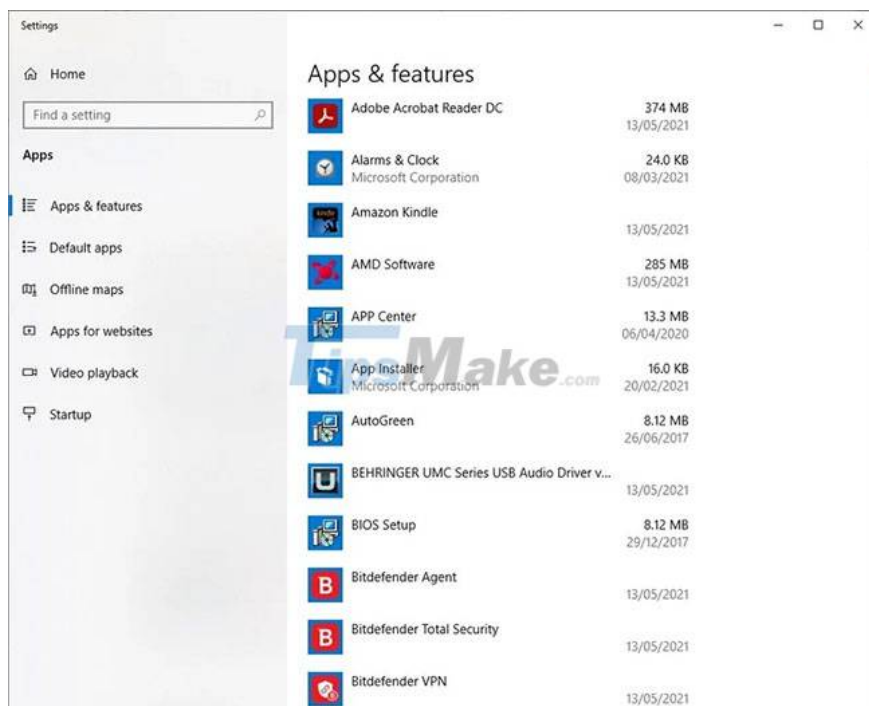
Settings

Home

Find a setting

Apps

Apps & features

Default apps

Offline maps

Apps for websites

Video playback

Startup

Apps & features

Adobe Acrobat Reader DC 374 MB 13/05/2021

Alarms & Clock 24.0 KB
Microsoft Corporation 08/03/2021

Amazon Kindle 13/05/2021

AMD Software 285 MB 13/05/2021

APP Center 13.3 MB 06/04/2020

App Installer 16.0 KB
Microsoft Corporation 20/02/2021

AutoGreen 8.12 MB 26/06/2017

BEHRINGER UMC Series USB Audio Driver v... 13/05/2021

BIOS Setup 8.12 MB 29/12/2017

Bitdefender Agent 13/05/2021

Bitdefender Total Security 13/05/2021

Bitdefender VPN 13/05/2021

TipsMake.com